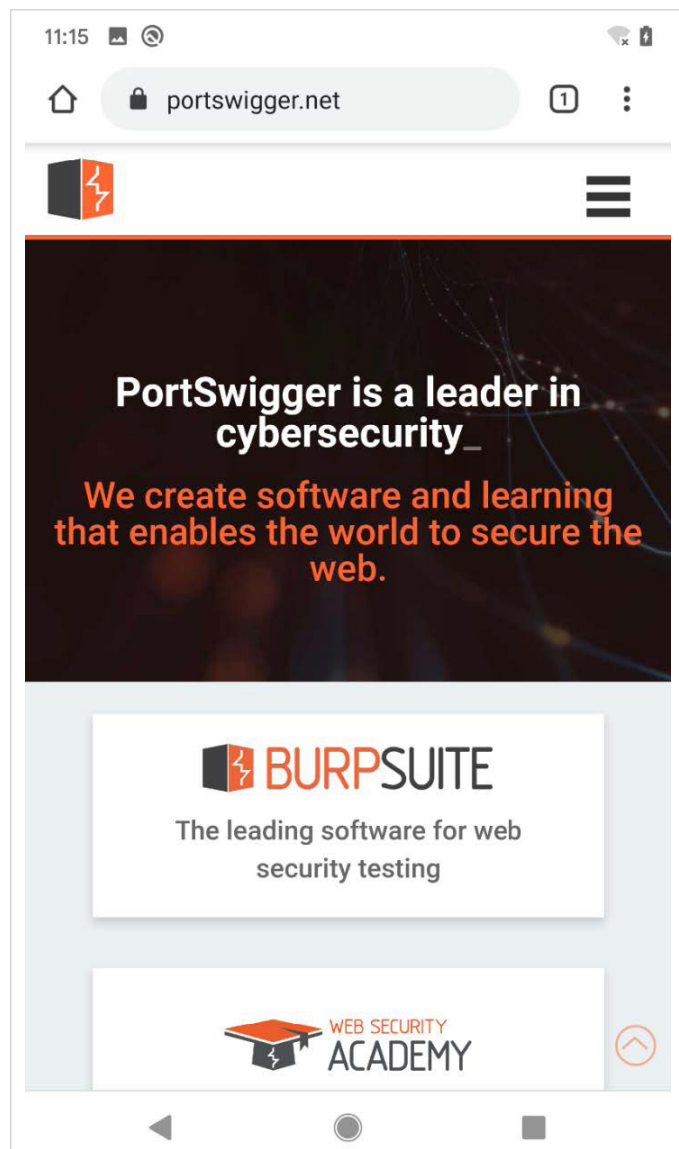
11:15

portswigger.net

1

PortSwigger is a leader in cybersecurity_

We create software and learning that enables the world to secure the web.

BURPSUITE

The leading software for web security testing

WEB SECURITY ACADEMY